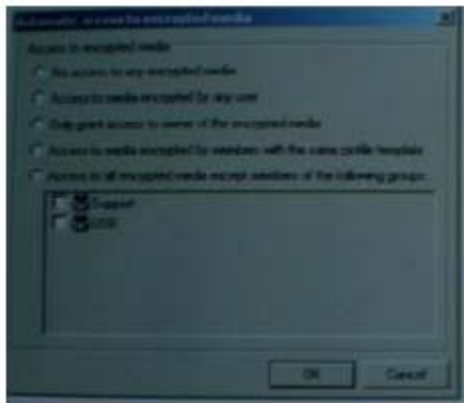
Automatic access to encrypted media

Access to encrypted media

No access to any encrypted media

Access to media encrypted by any user

Only grant access to owner of the encrypted media

Access to media encrypted by members with the same profile template

Access to all encrypted media except members of the following groups:

Support

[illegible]

OK

Cancel